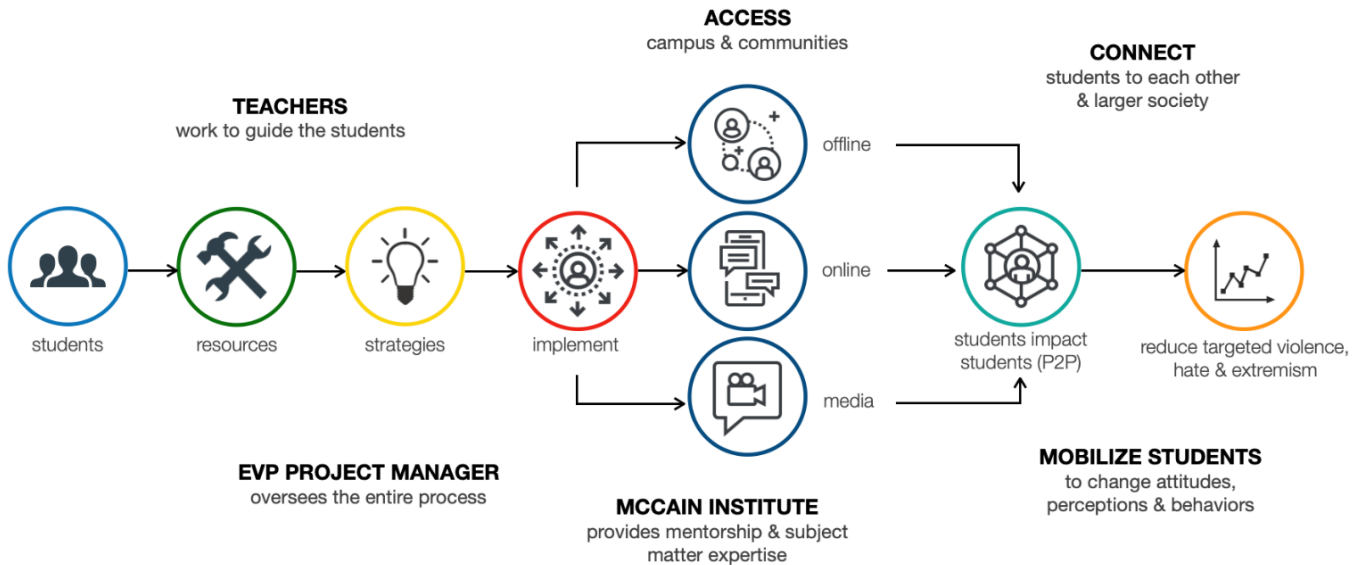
ACCESS
campus & communities

CONNECT
students to each other & larger society

TEACHERS
work to guide the students

offline

students

resources

strategies

implement

online

students impact students (P2P)

reduce targeted violence, hate & extremism

media

EVP PROJECT MANAGER
oversees the entire process

MOBILIZE STUDENTS
to change attitudes, perceptions & behaviors

MCCAIN INSTITUTE
provides mentorship & subject matter expertise